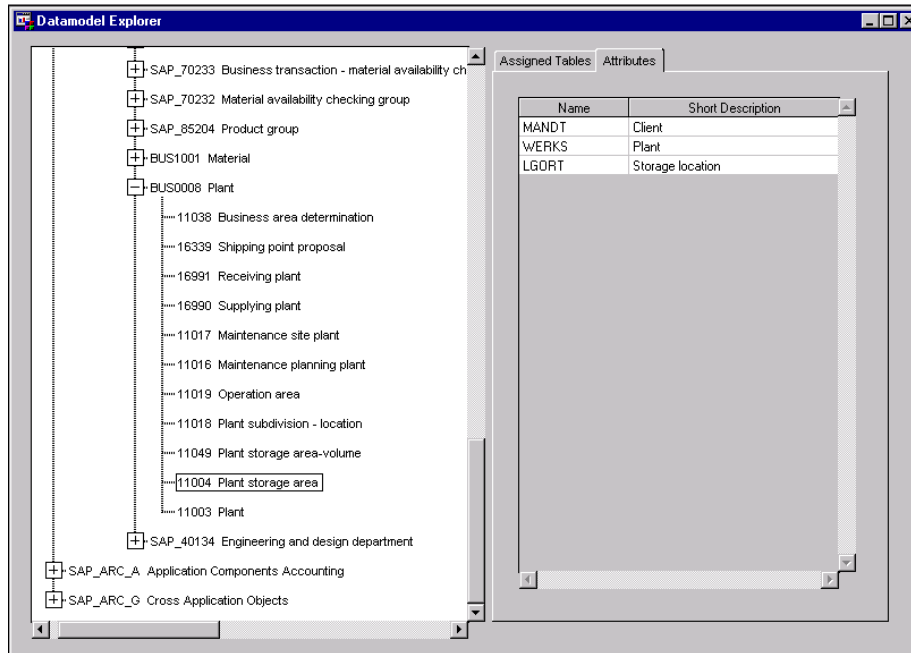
Datamodel Explorer

SAP_70233 Business transaction - material availability ch
SAP_70232 Material availability checking group
SAP_85204 Product group
BUS1001 Material
BUS0008 Plant
11038 Business area determination
16339 Shipping point proposal
16991 Receiving plant
16990 Supplying plant
11017 Maintenance site plant
11016 Maintenance planning plant
11019 Operation area
11018 Plant subdivision - location
11049 Plant storage area-volume
11004 Plant storage area
11003 Plant
SAP_40134 Engineering and design department
SAP_ARC_A Application Components Accounting
SAP_ARC_G Cross Application Objects

Assigned Tables | Attributes

| Name | Short Description |
|---|---|
| MANDT | Client |
| WERKS | Plant |
| LGORT | Storage location |